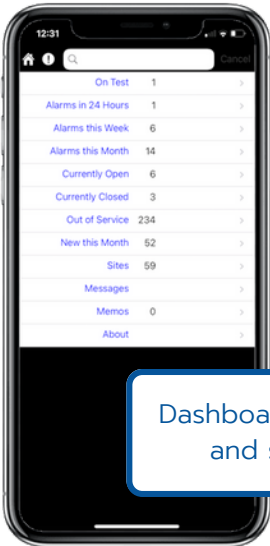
12:31

Cancel

| | | |
|---|---|---|
| On Test | 1 | > |
| Alarms in 24 Hours | 1 | > |
| Alarms this Week | 6 | > |
| Alarms this Month | 14 | > |
| Currently Open | 6 | > |
| Currently Closed | 3 | > |
| Out of Service | 234 | > |
| New this Month | 52 | > |
| Sites | 59 | > |
| Messages | | > |
| Memos | 0 | > |
| About | | > |

Dashboa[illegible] and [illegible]